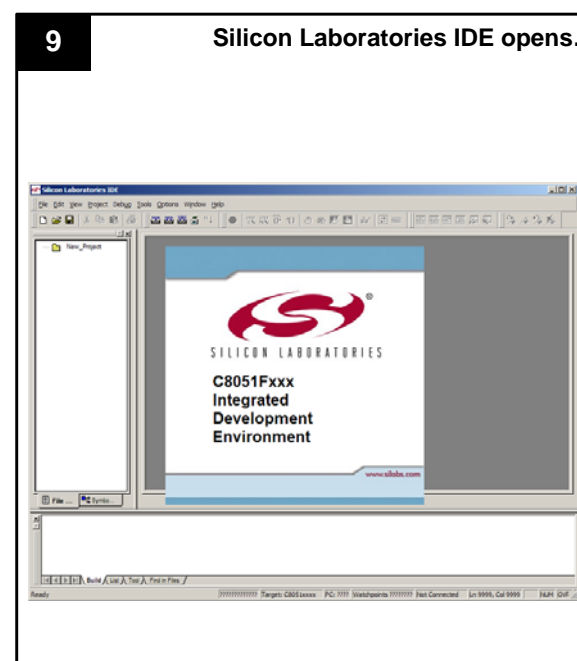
9

Silicon Laboratories IDE opens.

Silicon Laboratories IDE

File Edit View Project Debug Tools Options Window Help

New_Project

®

SILICON LABORATORIES

C8051Fxxx
Integrated
Development
Environment

www.silabs.com

File ... Symbo...

Build List Tool Find in Files

Ready ????????????? Target: C8051xxxx PC: ???? Watchpoints ???????? Not Connected Ln 9999, Col 9999 NUM OVR